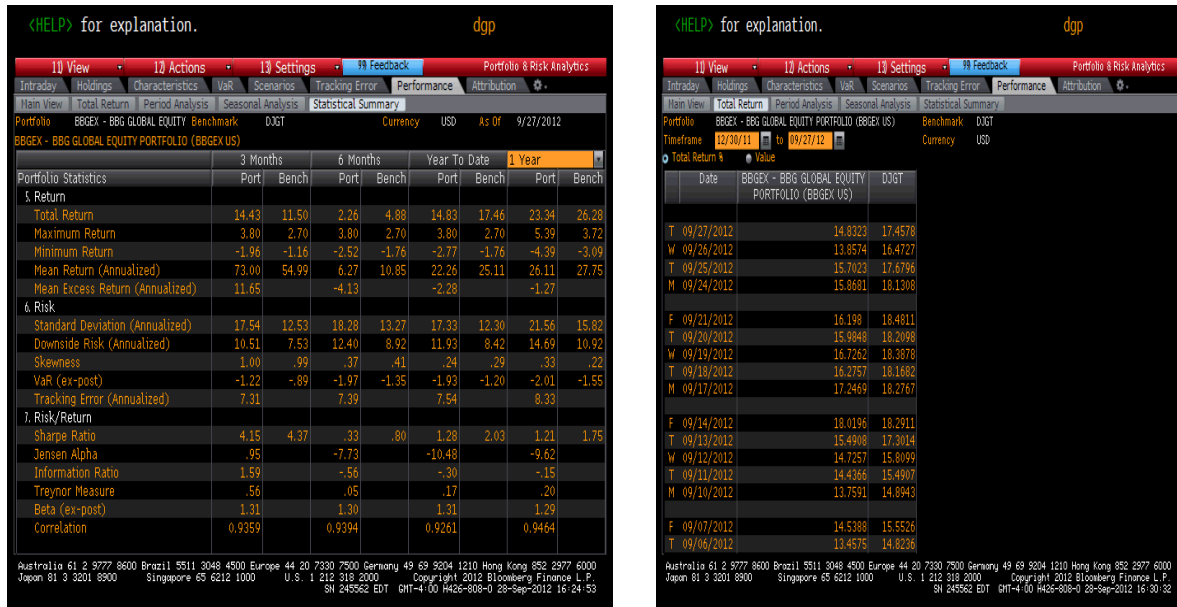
<HELP> for explanation.

dgp

1) View 2) Actions 3) Settings 99 Feedback Portfolio & Risk Analytics

Intraday Holdings Characteristics VaR Scenarios Tracking Error Performance Attribution

Main View Total Return Period Analysis Seasonal Analysis Statistical Summary

Portfolio BBGEX - BBG GLOBAL EQUITY Benchmark DJGT Currency USD As Of 9/27/2012

BBGEX - BBG GLOBAL EQUITY PORTFOLIO (BBGEX US)

| Portfolio Statistics | 3 Months Port | 3 Months Bench | 6 Months Port | 6 Months Bench | Year To Date Port | Year To Date Bench | 1 Year Port | 1 Year Bench |
|---|---|---|---|---|---|---|---|---|
| 5. Return | | | | | | | | |
| Total Return | 14.43 | 11.50 | 2.26 | 4.88 | 14.83 | 17.46 | 23.34 | 26.28 |
| Maximum Return | 3.80 | 2.70 | 3.80 | 2.70 | 3.80 | 2.70 | 5.39 | 3.72 |
| Minimum Return | -1.96 | -1.16 | -2.52 | -1.76 | -2.77 | -1.76 | -4.39 | -3.09 |
| Mean Return (Annualized) | 73.00 | 54.99 | 6.27 | 10.85 | 22.26 | 25.11 | 26.11 | 27.75 |
| Mean Excess Return (Annualized) | 11.65 | | -4.13 | | -2.28 | | -1.27 | |
| 6. Risk | | | | | | | | |
| Standard Deviation (Annualized) | 17.54 | 12.53 | 18.28 | 13.27 | 17.33 | 12.30 | 21.56 | 15.82 |
| Downside Risk (Annualized) | 10.51 | 7.53 | 12.40 | 8.92 | 11.93 | 8.42 | 14.69 | 10.92 |
| Skewness | 1.00 | .99 | .37 | .41 | .24 | .29 | .33 | .22 |
| VaR (ex-post) | -1.22 | -.89 | -1.97 | -1.35 | -1.93 | -1.20 | -2.01 | -1.55 |
| Tracking Error (Annualized) | 7.31 | | 7.39 | | 7.54 | | 8.33 | |
| 7. Risk/Return | | | | | | | | |
| Sharpe Ratio | 4.15 | 4.37 | .33 | .80 | 1.28 | 2.03 | 1.21 | 1.75 |
| Jensen Alpha | .95 | | -7.73 | | -10.48 | | -9.62 | |
| Information Ratio | 1.59 | | -.56 | | -.30 | | -.15 | |
| Treynor Measure | .56 | | .05 | | .17 | | .20 | |
| Beta (ex-post) | 1.31 | | 1.30 | | 1.31 | | 1.29 | |
| Correlation | 0.9359 | | 0.9394 | | 0.9261 | | 0.9464 | |

Australia 61 2 9777 8600 Brazil 5511 3048 4500 Europe 44 20 7330 7500 Germany 49 69 9204 1210 Hong Kong 852 2977 6000
Japan 81 3 3201 8900 Singapore 65 6212 1000 U.S. 1 212 318 2000 Copyright 2012 Bloomberg Finance L.P.
SN 245562 EDT GMT-4:00 H426-808-0 28-Sep-2012 16:24:53

<HELP> for explanation.

dgp

1) View 2) Actions 3) Settings 99 Feedback Portfolio & Risk Analytics

Intraday Holdings Characteristics VaR Scenarios Tracking Error Performance Attribution

Main View Total Return Period Analysis Seasonal Analysis Statistical Summary

Portfolio BBGEX - BBG GLOBAL EQUITY PORTFOLIO (BBGEX US) Benchmark DJGT

Timeframe 12/30/11 to 09/27/12 Currency USD

Total Return % Value

| Date | BBGEX - BBG GLOBAL EQUITY PORTFOLIO (BBGEX US) | DJGT |
|---|---|---|
| T 09/27/2012 | 14.8323 | 17.4578 |
| W 09/26/2012 | 13.8574 | 16.4727 |
| T 09/25/2012 | 15.7023 | 17.6796 |
| M 09/24/2012 | 15.8681 | 18.1308 |
| F 09/21/2012 | 16.198 | 18.4811 |
| T 09/20/2012 | 15.9848 | 18.2098 |
| W 09/19/2012 | 16.7262 | 18.3878 |
| T 09/18/2012 | 16.2757 | 18.1682 |
| M 09/17/2012 | 17.2469 | 18.2767 |
| F 09/14/2012 | 18.0196 | 18.2911 |
| T 09/13/2012 | 15.4908 | 17.3014 |
| W 09/12/2012 | 14.7257 | 15.8099 |
| T 09/11/2012 | 14.4366 | 15.4907 |
| M 09/10/2012 | 13.7591 | 14.8943 |
| F 09/07/2012 | 14.5388 | 15.5526 |
| T 09/06/2012 | 13.4575 | 14.8236 |

Australia 61 2 9777 8600 Brazil 5511 3048 4500 Europe 44 20 7330 7500 Germany 49 69 9204 1210 Hong Kong 852 2977 6000
Japan 81 3 3201 8900 Singapore 65 6212 1000 U.S. 1 212 318 2000 Copyright 2012 Bloomberg Finance L.P.
SN 245562 EDT GMT-4:00 H426-808-0 28-Sep-2012 16:30:32